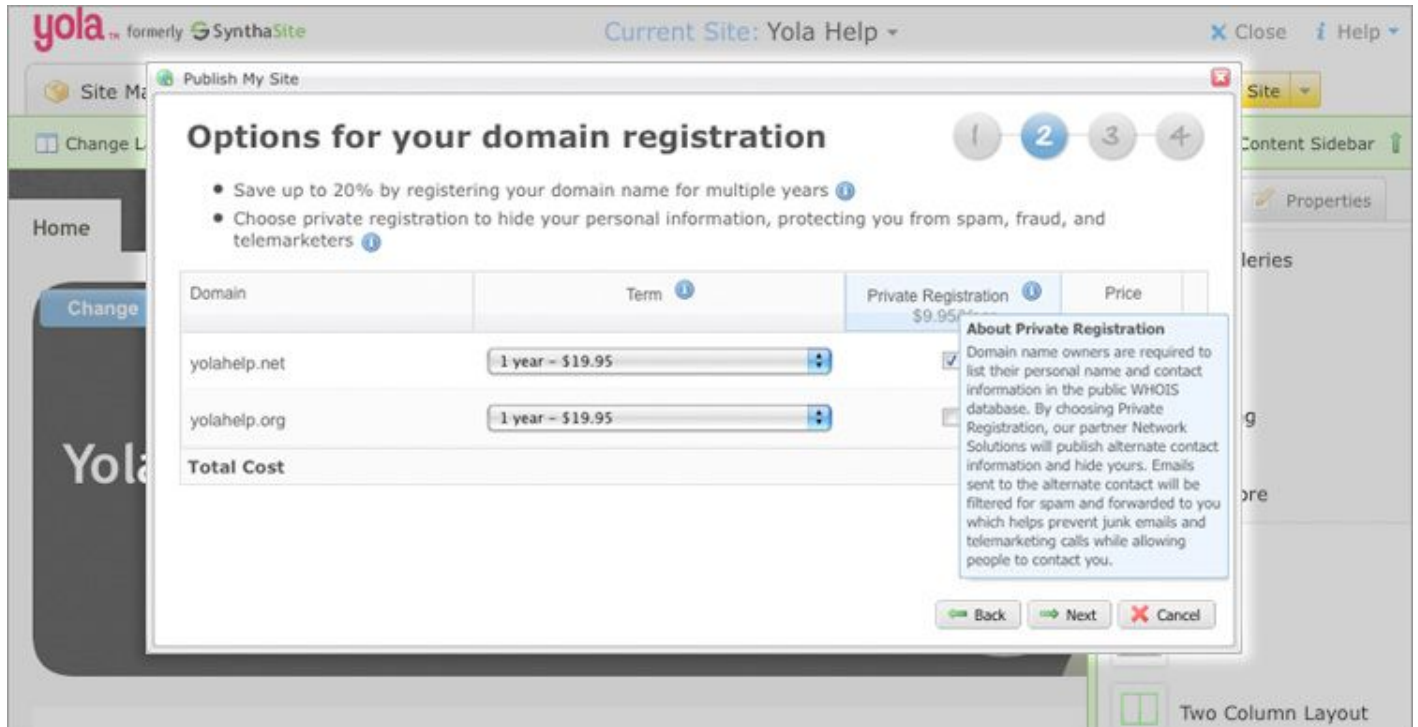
yola™ formerly SynthaSite

Current Site: Yola Help ▾

Close  Help ▾

Site Ma

Site ▾

Change L

Content Sidebar

Properties

Home

Change

Yol

leries

g

ore

Two Column Layout

Publish My Site

Options for your domain registration

1 2 3 4

• Save up to 20% by registering your domain name for multiple years

• Choose private registration to hide your personal information, protecting you from spam, fraud, and telemarketers

| Domain | Term | Private Registration $9.95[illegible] | Price |
|---|---|---|---|
| yolahelp.net | 1 year - $19.95 | | |
| yolahelp.org | 1 year - $19.95 | | |
| Total Cost | | | |

About Private Registration
Domain name owners are required to list their personal name and contact information in the public WHOIS database. By choosing Private Registration, our partner Network Solutions will publish alternate contact information and hide yours. Emails sent to the alternate contact will be filtered for spam and forwarded to you which helps prevent junk emails and telemarketing calls while allowing people to contact you.

Back  Next  Cancel